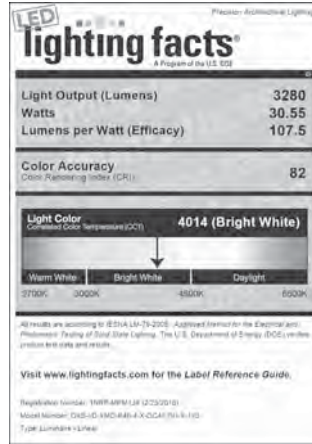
LED

Precise - Architectural Lighting

lighting facts®

A Program of the U.S. DOE

| Light Output (Lumens) | 3280 |
|---|---|
| Watts | 30.55 |
| Lumens per Watt (Efficacy) | 107.5 |

Color Accuracy
Color Rendering Index (CRI) 82

Light Color
Correlated Color Temperature (CCT) 4014 (Bright White)

Warm White Bright White Daylight

2700K 3000K 4500K 6500K

All results are according to IESNA LM-79-2008: Approved Method for the Electrical and Photometric Testing of Solid-State Lighting. The U.S. Department of Energy (DOE) verifies product test data and results.

Visit www.lightingfacts.com for the Label Reference Guide.

Registration Number: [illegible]
Model Number: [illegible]
Type: Luminaire - Linear